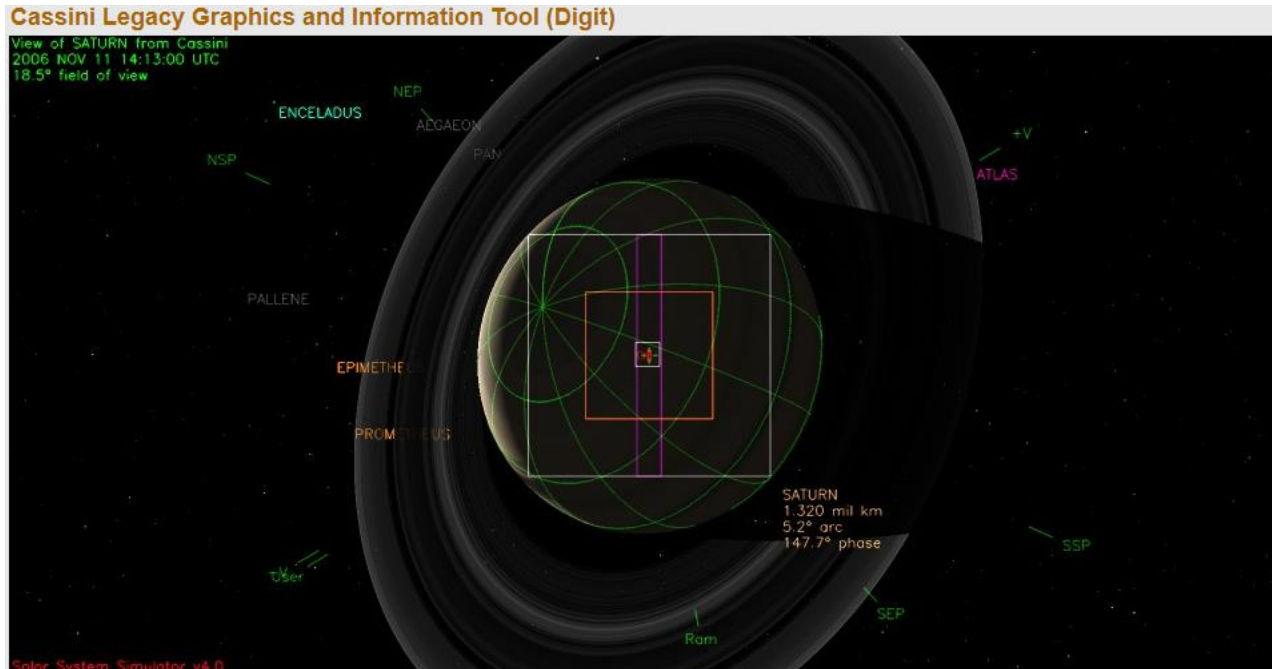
Cassini Legacy Graphics and Information Tool (Digit)

View of SATURN from Cassini
2006 NOV 11 14:13:00 UTC
18.5° field of view

NEP

ENCELADUS

AEGAEON

PAN

NSP

+V

ATLAS

PALLENE

EPIMETHE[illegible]

PROM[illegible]US

SATURN
1.320 mil km
5.2° arc
147.7° phase

SSP

-V

User

SEP

Ram

Solar System Simulator v4.0